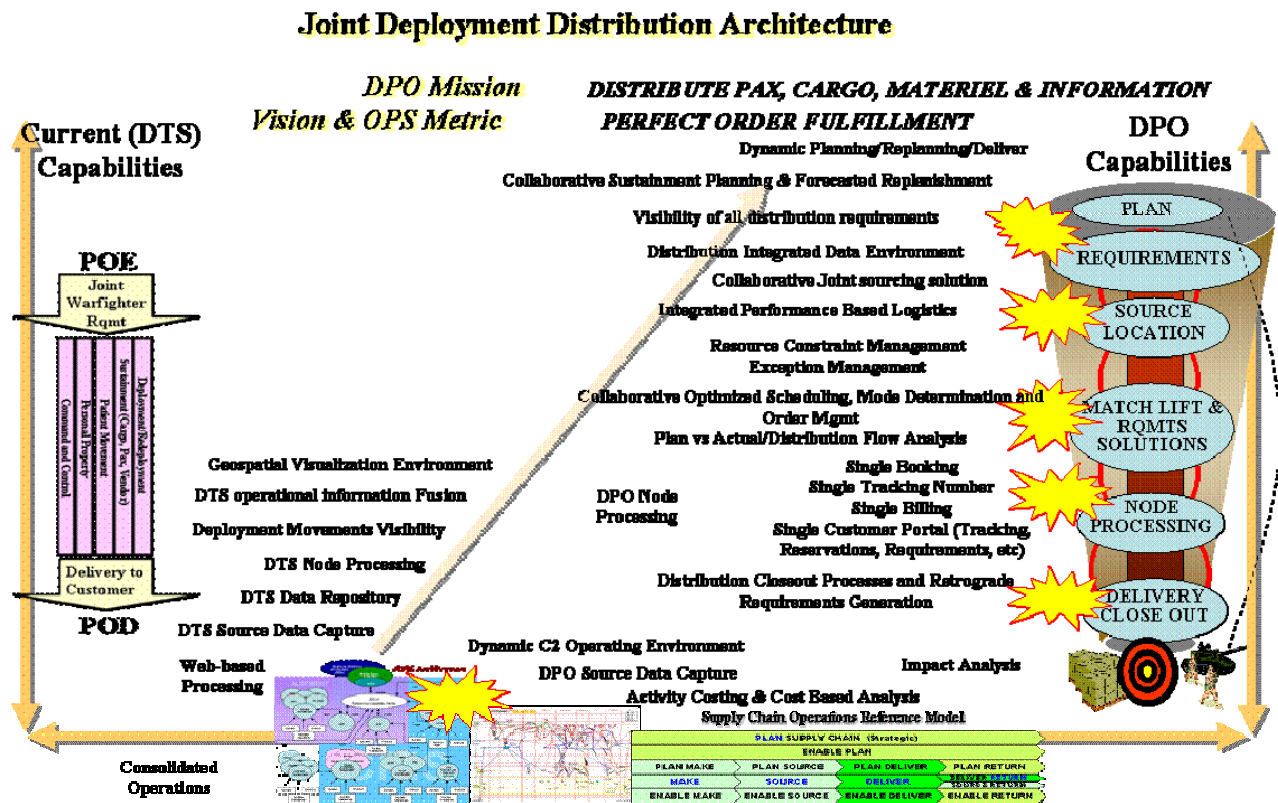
Joint Deployment Distribution Architecture

DPO Mission
Vision & OPS Metric

DISTRIBUTE PAX, CARGO, MATERIEL & INFORMATION
PERFECT ORDER FULFILLMENT

Current (DTS) Capabilities

DPO Capabilities

Dynamic Planning/Replanning/Deliver
Collaborative Sustainment Planning & Forecasted Replenishment
Visibility of all distribution requirements
Distribution Integrated Data Environment
Collaborative Joint sourcing solution
Integrated Performance Based Logistics
Resource Constraint Management
Exception Management
Collaborative Optimized Scheduling, Mode Determination and Order Mgmt
Plan vs Actual/Distribution Flow Analysis
Single Booking
Single Tracking Number
Single Billing
Single Customer Portal (Tracking, Reservations, Requirements, etc)
Distribution Closeout Processes and Retrograde Requirements Generation

PLAN
REQUIREMENTS
SOURCE LOCATION
MATCH LIFT & RQMTS SOLUTIONS
NODE PROCESSING
DELIVERY CLOSE OUT

POE
Joint Warfighter Rqmt
Command and Control
Personal Property
Patient Movement
Sustainment (Cargo, Pax, Vendor)
Deployment/Redeployment
Delivery to Customer
POD

Geospatial Visualization Environment
DTS operational information Fusion
Deployment Movements Visibility
DTS Node Processing
DTS Data Repository
DTS Source Data Capture
Web-based Processing

DPO Node Processing

Dynamic C2 Operating Environment
DPO Source Data Capture
Activity Costing & Cost Based Analysis
Impact Analysis
Supply Chain Operations Reference Model

Consolidated Operations

PLAN SUPPLY CHAIN (Strategic)
ENABLE PLAN
PLAN MAKE | PLAN SOURCE | PLAN DELIVER | PLAN RETURN
MAKE | SOURCE | DELIVER | DELIVER RETURN SOURCE RETURN
ENABLE MAKE | ENABLE SOURCE | ENABLE DELIVER | ENABLE RETURN